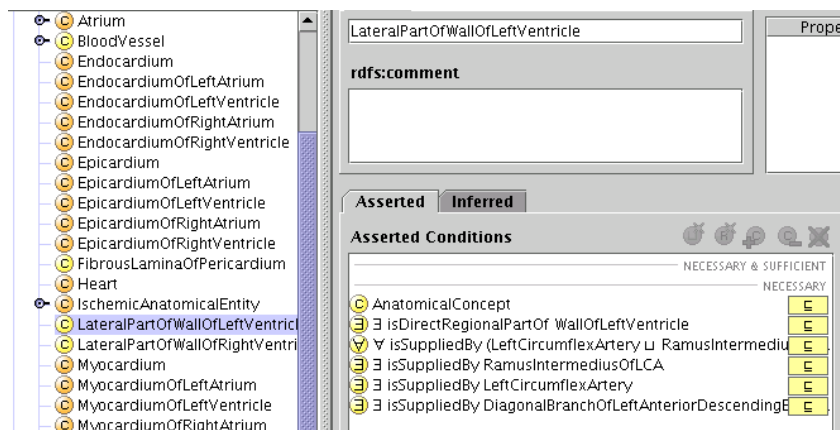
C Atrium
C BloodVessel
C Endocardium
C EndocardiumOfLeftAtrium
C EndocardiumOfLeftVentricle
C EndocardiumOfRightAtrium
C EndocardiumOfRightVentricle
C Epicardium
C EpicardiumOfLeftAtrium
C EpicardiumOfLeftVentricle
C EpicardiumOfRightAtrium
C EpicardiumOfRightVentricle
C FibrousLaminaOfPericardium
C Heart
C IschemicAnatomicalEntity
C LateralPartOfWallOfLeftVentricl
C LateralPartOfWallOfRightVentri
C Myocardium
C MyocardiumOfLeftAtrium
C MyocardiumOfLeftVentricle
C MyocardiumOfRightAtrium

LateralPartOfWallOfLeftVentricle

Prope

rdfs:comment

Asserted Inferred

Asserted Conditions

NECESSARY & SUFFICIENT

NECESSARY

C AnatomicalConcept ⊑

∃ ∃ isDirectRegionalPartOf WallOfLeftVentricle ⊑

∀ ∀ isSuppliedBy (LeftCircumflexArtery ⊔ RamusIntermediu ⊑

∃ ∃ isSuppliedBy RamusIntermediusOfLCA ⊑

∃ ∃ isSuppliedBy LeftCircumflexArtery ⊑

∃ ∃ isSuppliedBy DiagonalBranchOfLeftAnteriorDescendingE ⊑